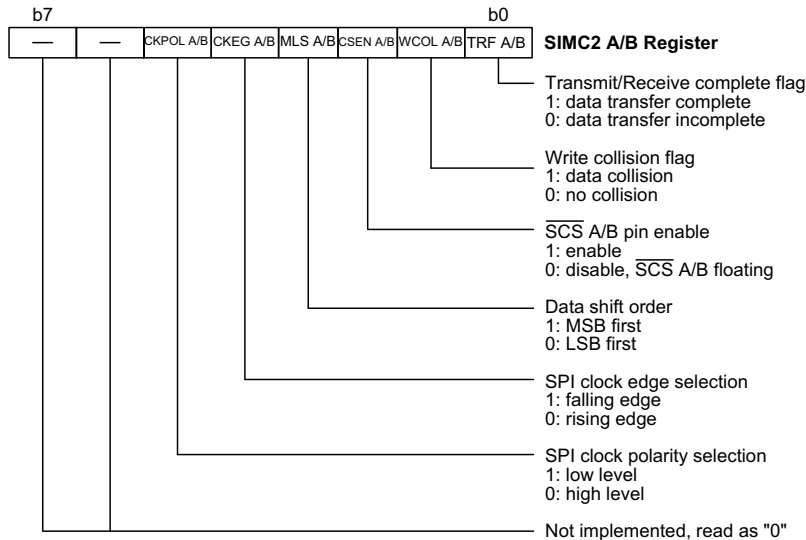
b7 b0

| — | — | CKPOL A/B | CKEG A/B | MLS A/B | CSEN A/B | WCOL A/B | TRF A/B |
|---|---|---|---|---|---|---|---|

**SIMC2 A/B Register**

Transmit/Receive complete flag
1: data transfer complete
0: data transfer incomplete

Write collision flag
1: data collision
0: no collision

$\overline{SCS}$ A/B pin enable
1: enable
0: disable, $\overline{SCS}$ A/B floating

Data shift order
1: MSB first
0: LSB first

SPI clock edge selection
1: falling edge
0: rising edge

SPI clock polarity selection
1: low level
0: high level

Not implemented, read as "0"